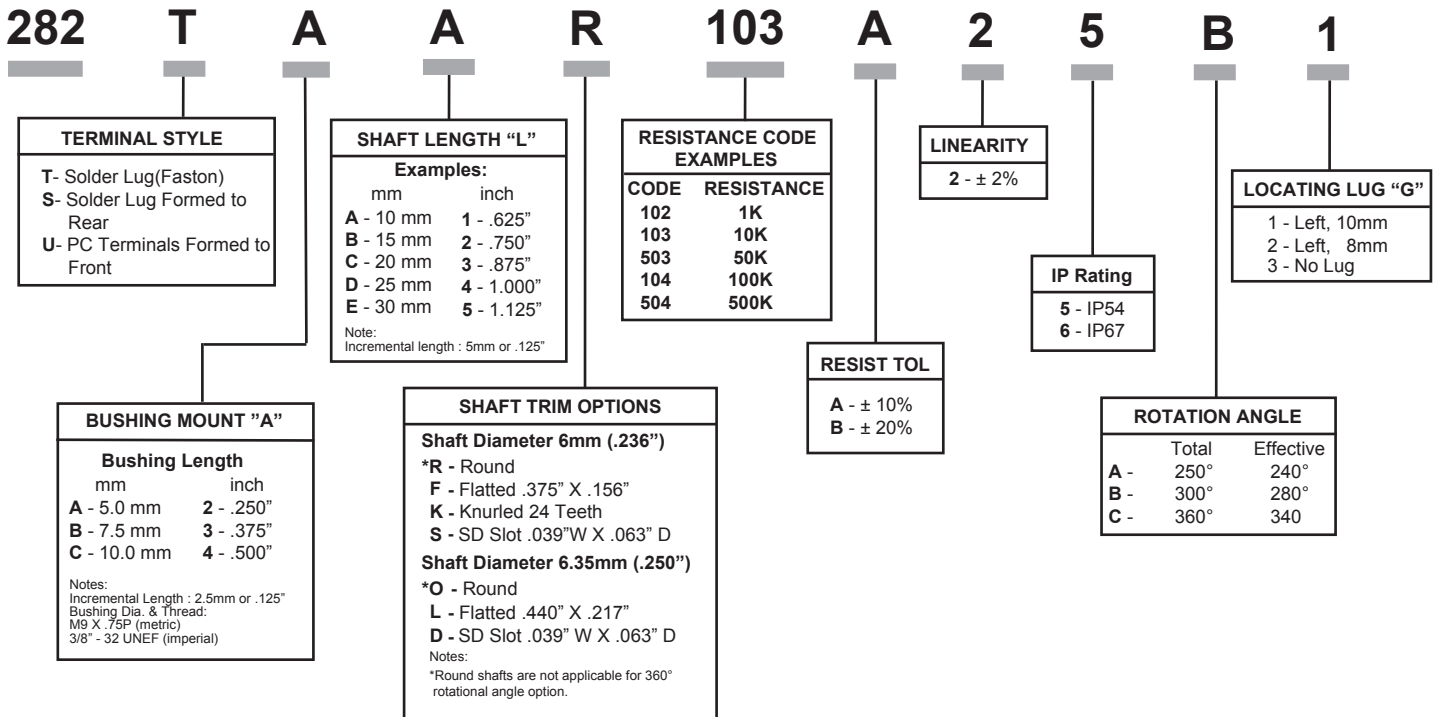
282 T A A R 103 A 2 5 B 1

TERMINAL STYLE

T- Solder Lug(Faston)
S- Solder Lug Formed to Rear
U- PC Terminals Formed to Front

BUSHING MOUNT "A"

Bushing Length

| mm | inch |
|---|---|
| A - 5.0 mm | 2 - .250" |
| B - 7.5 mm | 3 - .375" |
| C - 10.0 mm | 4 - .500" |

Notes:
Incremental Length : 2.5mm or .125"
Bushing Dia. & Thread:
M9 X .75P (metric)
3/8" - 32 UNEF (imperial)

SHAFT LENGTH "L"

Examples:

| mm | inch |
|---|---|
| A - 10 mm | 1 - .625" |
| B - 15 mm | 2 - .750" |
| C - 20 mm | 3 - .875" |
| D - 25 mm | 4 - 1.000" |
| E - 30 mm | 5 - 1.125" |

Note:
Incremental length : 5mm or .125"

SHAFT TRIM OPTIONS

Shaft Diameter 6mm (.236")
*R - Round
F - Flatted .375" X .156"
K - Knurled 24 Teeth
S - SD Slot .039"W X .063" D
Shaft Diameter 6.35mm (.250")
*O - Round
L - Flatted .440" X .217"
D - SD Slot .039" W X .063" D
Notes:
*Round shafts are not applicable for 360° rotational angle option.

RESISTANCE CODE EXAMPLES

| CODE | RESISTANCE |
|---|---|
| 102 | 1K |
| 103 | 10K |
| 503 | 50K |
| 104 | 100K |
| 504 | 500K |

RESIST TOL

A - ± 10%
B - ± 20%

LINEARITY

2 - ± 2%

IP Rating

5 - IP54
6 - IP67

LOCATING LUG "G"

1 - Left, 10mm
2 - Left, 8mm
3 - No Lug

ROTATION ANGLE

| | Total | Effective |
|---|---|---|
| A - | 250° | 240° |
| B - | 300° | 280° |
| C - | 360° | 340 |